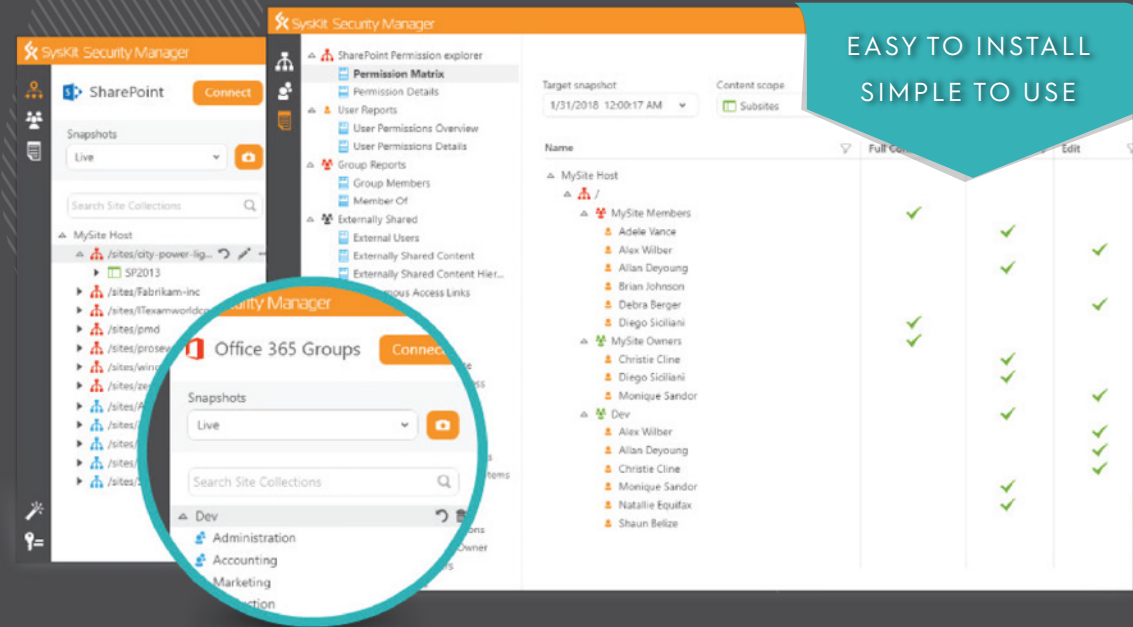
EASY TO INSTALL
SIMPLE TO USE

SysKit Security Manager

SharePoint
Connect
Snapshots
Live
Search Site Collections
MySite Host
/sites/city-power-lig...
SP2013
/sites/Fabrikam-inc
/sites/ITexamworldco
/sites/pmd
/sites/prosew
/sites/wing
/sites/ze
/sites/A
/sites/
/sites/
/sites/
/sites/

SysKit Security Manager

SharePoint Permission explorer
Permission Matrix
Permission Details
User Reports
User Permissions Overview
User Permissions Details
Group Reports
Group Members
Member Of
Externally Shared
External Users
Externally Shared Content
Externally Shared Content Hier...
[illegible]mous Access Links

Target snapshot
1/31/2018 12:00:17 AM
Content scope
Subsites

Name
Full Co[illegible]
Edit

MySite Host
/
MySite Members
Adele Vance
Alex Wilber
Allan Deyoung
Brian Johnson
Debra Berger
Diego Siciliani
MySite Owners
Christie Cline
Diego Siciliani
Monique Sandor
Dev
Alex Wilber
Allan Deyoung
Christie Cline
Monique Sandor
Natallie Equifax
Shaun Belize

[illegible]urity Manager
Office 365 Groups
Connec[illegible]
Snapshots
Live
Search Site Collections
Dev
Administration
Accounting
Marketing
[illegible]ction